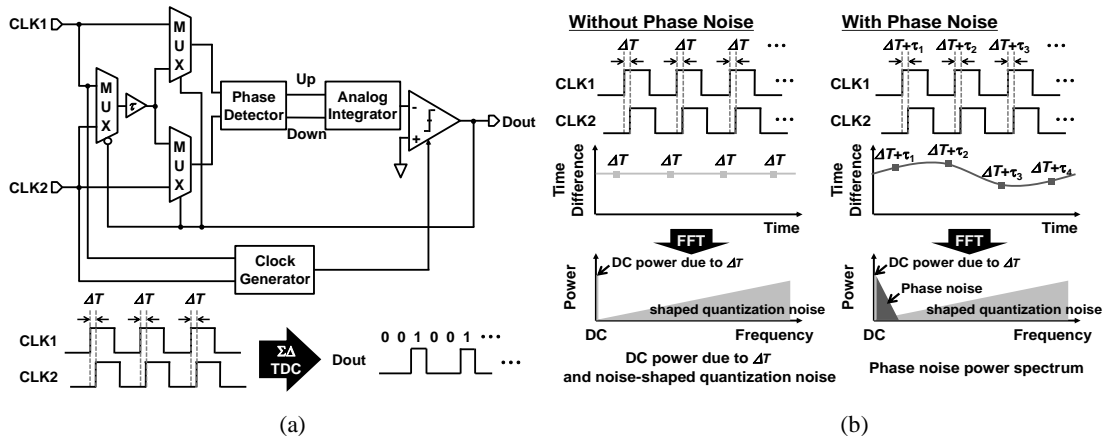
CLK1

M U X

M U X

$\tau$

Phase Detector

Up

Down

Analog Integrator

-

+

Dout

M U X

CLK2

Clock Generator

$\Delta T$ $\Delta T$ $\Delta T$

CLK1

CLK2

ΣΔ TDC

Dout

0 0 1 0 0 1 ···

···

(a)

Without Phase Noise

$\Delta T$ $\Delta T$ $\Delta T$ ···

CLK1 ···

CLK2 ···

Time Difference

$\Delta T$ $\Delta T$ $\Delta T$ $\Delta T$

Time

FFT

Power

DC power due to $\Delta T$

shaped quantization noise

DC

Frequency

DC power due to $\Delta T$ and noise-shaped quantization noise

With Phase Noise

$\Delta T+\tau_1$ $\Delta T+\tau_2$ $\Delta T+\tau_3$ ···

CLK1 ···

CLK2 ···

Time Difference

$\Delta T+\tau_1$ $\Delta T+\tau_2$ $\Delta T+\tau_3$ $\Delta T+\tau_4$

Time

FFT

Power

DC power due to $\Delta T$

Phase noise

shaped quantization noise

DC

Frequency

Phase noise power spectrum

(b)